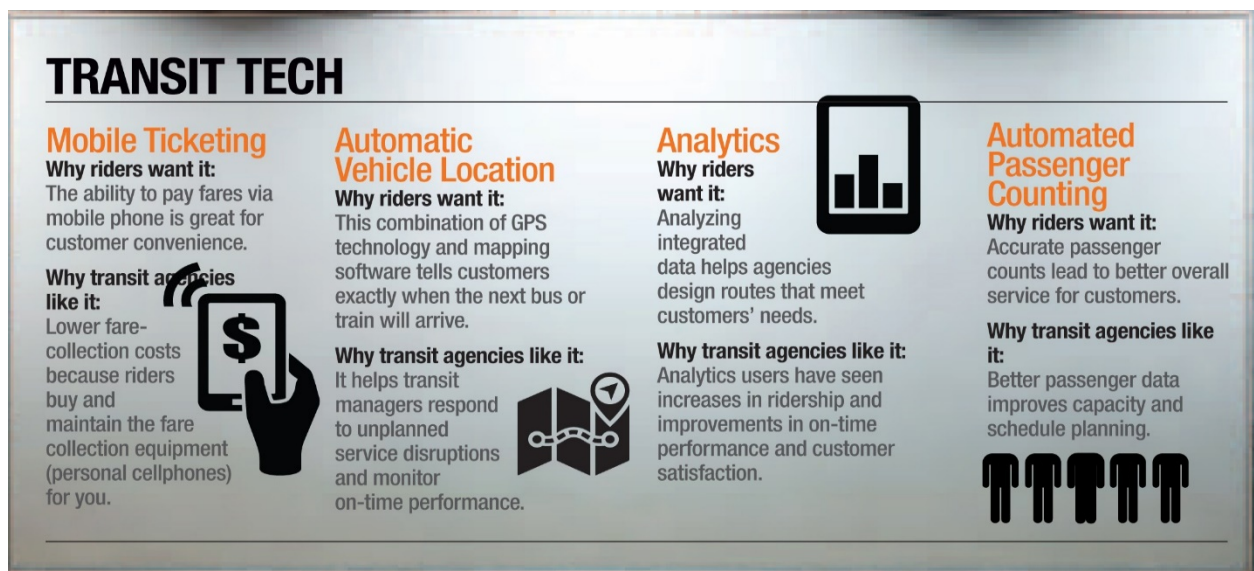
TRANSIT TECH

Mobile Ticketing
Why riders want it:
The ability to pay fares via mobile phone is great for customer convenience.

Why transit agencies like it:
Lower fare-collection costs because riders buy and maintain the fare collection equipment (personal cellphones) for you.

Automatic Vehicle Location
Why riders want it:
This combination of GPS technology and mapping software tells customers exactly when the next bus or train will arrive.

Why transit agencies like it:
It helps transit managers respond to unplanned service disruptions and monitor on-time performance.

Analytics
Why riders want it:
Analyzing integrated data helps agencies design routes that meet customers' needs.

Why transit agencies like it:
Analytics users have seen increases in ridership and improvements in on-time performance and customer satisfaction.

Automated Passenger Counting
Why riders want it:
Accurate passenger counts lead to better overall service for customers.

Why transit agencies like it:
Better passenger data improves capacity and schedule planning.